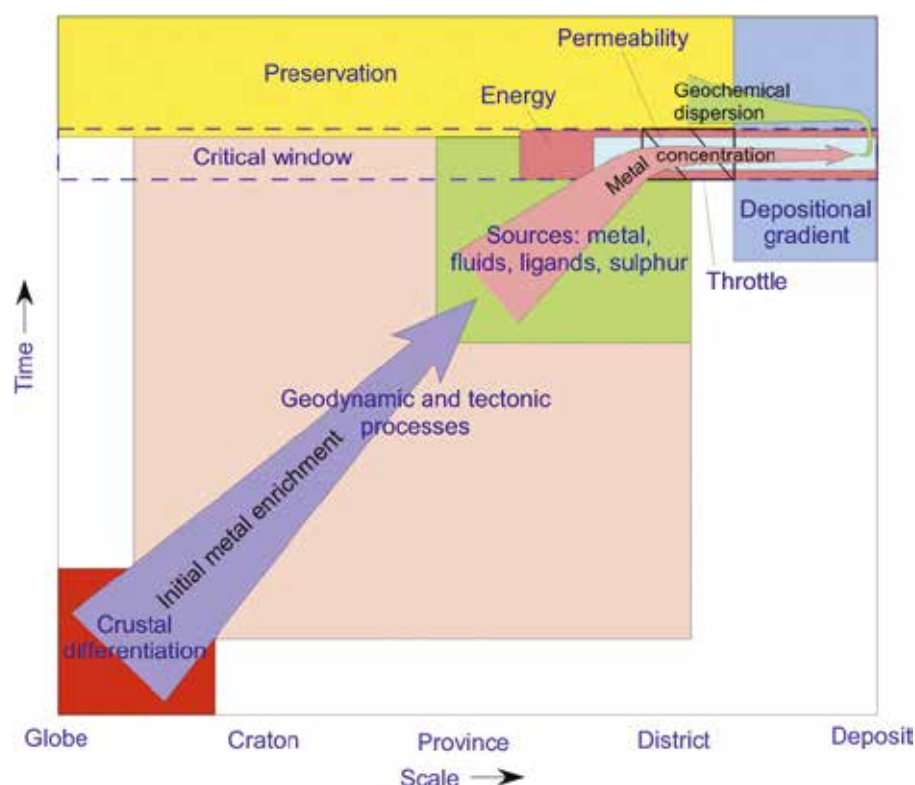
Preservation

Permeability

Energy

Geochemical dispersion

Critical window

Metal concentration

Depositional gradient

Sources: metal, fluids, ligands, sulphur

Throttle

Time ⟶

Geodynamic and tectonic processes

Initial metal enrichment

Crustal differentiation

Globe

Craton

Province

District

Deposit

Scale ⟶